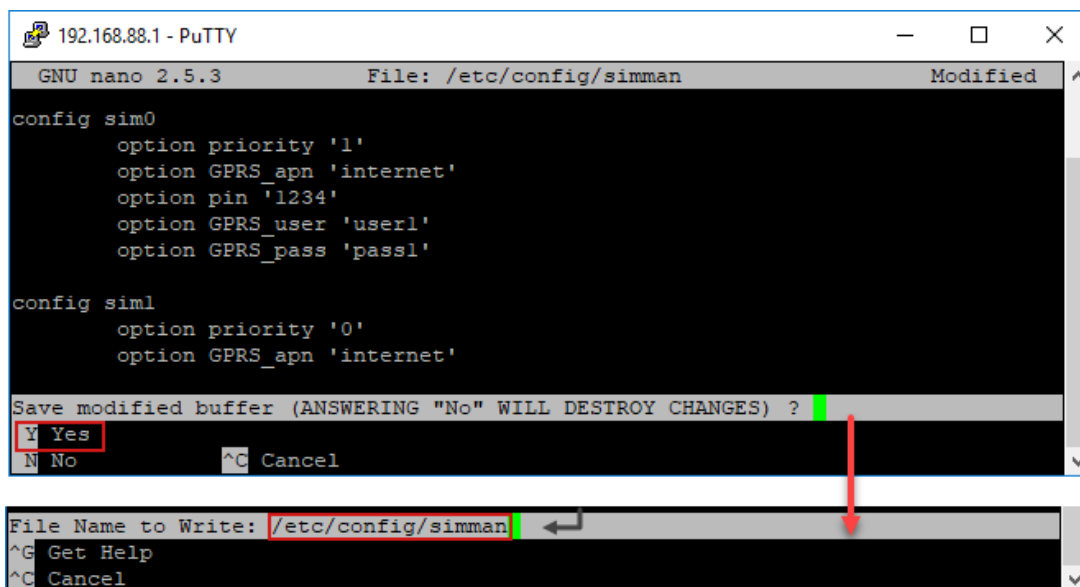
192.168.88.1 - PuTTY

GNU nano 2.5.3 File: /etc/config/simman Modified

config sim0
option priority '1'
option GPRS_apn 'internet'
option pin '1234'
option GPRS_user 'user1'
option GPRS_pass 'pass1'

config sim1
option priority '0'
option GPRS_apn 'internet'

Save modified buffer (ANSWERING "No" WILL DESTROY CHANGES) ?
Y Yes
N No ^C Cancel

File Name to Write: /etc/config/simman
^G Get Help
^C Cancel